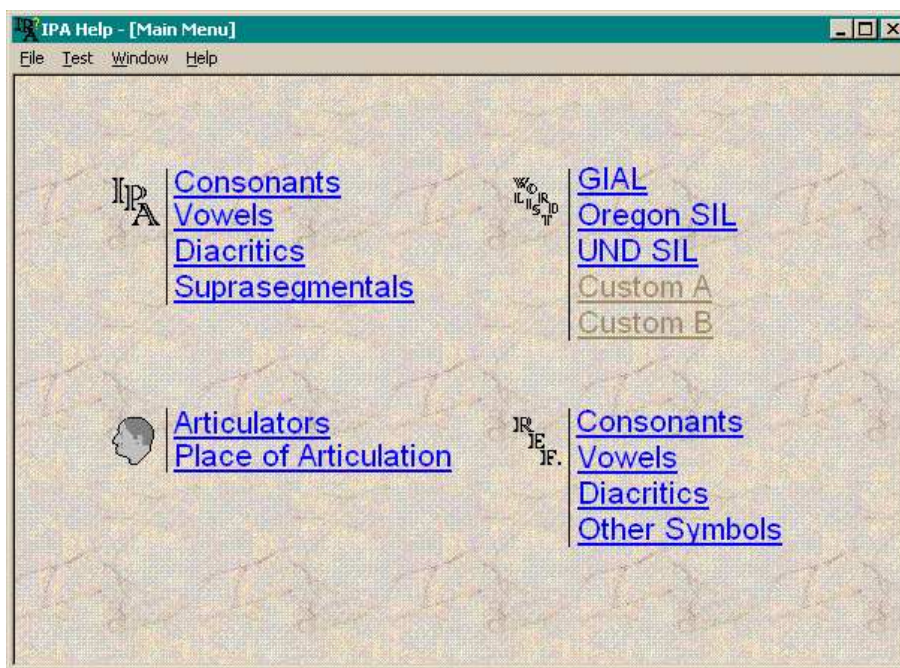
IPA Help - [Main Menu]

File Test Window Help

IPA

Consonants
Vowels
Diacritics
Suprasegmentals

WORD LIST

GIAL
Oregon SIL
UND SIL
Custom A
Custom B

Articulators
Place of Articulation

REF.

Consonants
Vowels
Diacritics
Other Symbols